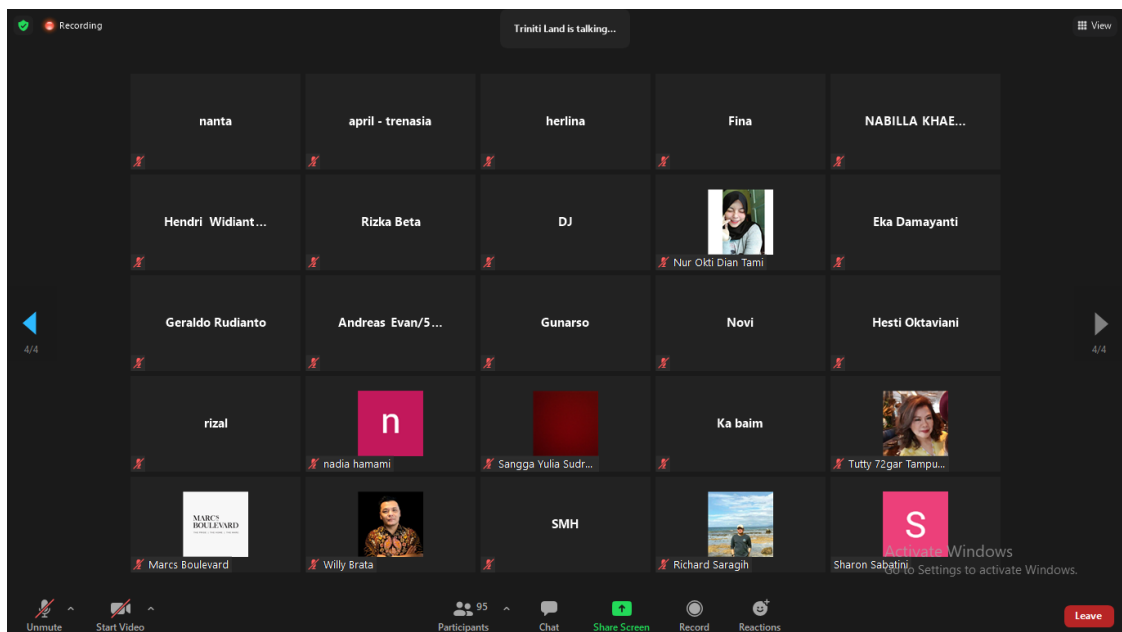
Recording

Triniti Land is talking...

View

nanta

april - trenasia

herlina

Fina

NABILLA KHAE...

Hendri Widiant...

Rizka Beta

DJ

Nur Okti Dian Tami

Eka Damayanti

4/4

Geraldo Rudianto

Andreas Evan/5...

Gunarso

Novi

Hesti Oktaviani

4/4

rizal

n

nadia hamami

Sangga Yulia Sudr...

Ka baim

Tutty 72gar Tampu...

MARCS BOULEVARD

Marcs Boulevard

Willy Brata

SMH

Richard Saragih

S

Sharon Sabatini

Activate Windows
Go to Settings to activate Windows.

Unmute

Start Video

95

Participants

Chat

Share Screen

Record

Reactions

Leave